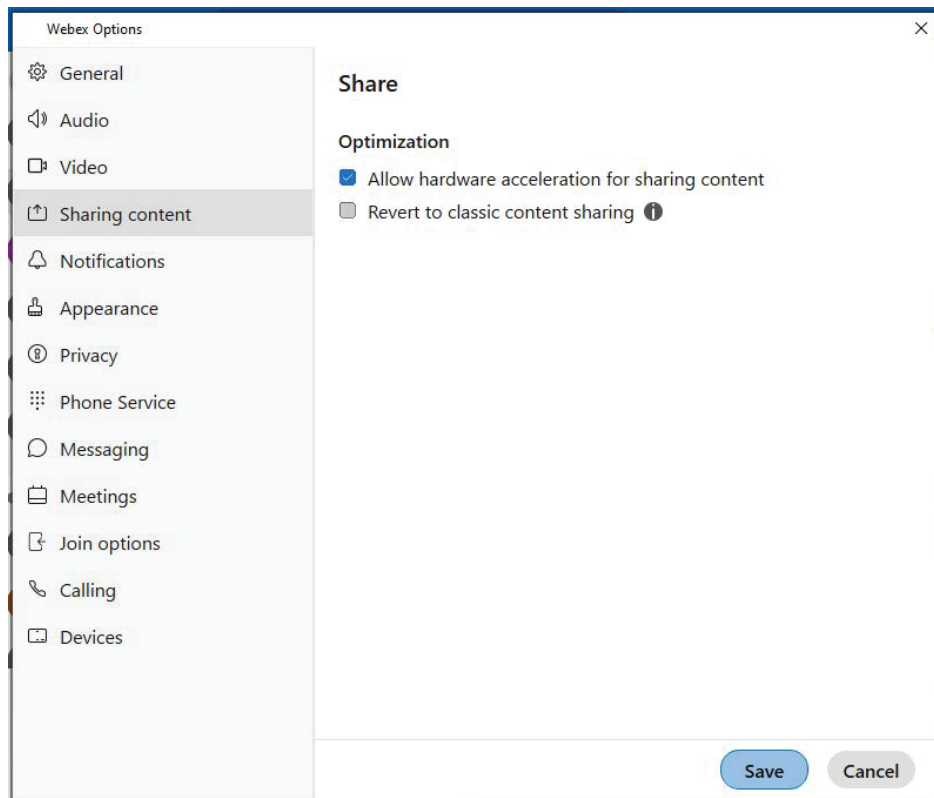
Webex Options

×

General
Audio
Video
Sharing content
Notifications
Appearance
Privacy
Phone Service
Messaging
Meetings
Join options
Calling
Devices

Share

Optimization

Allow hardware acceleration for sharing content

Revert to classic content sharing

Save

Cancel